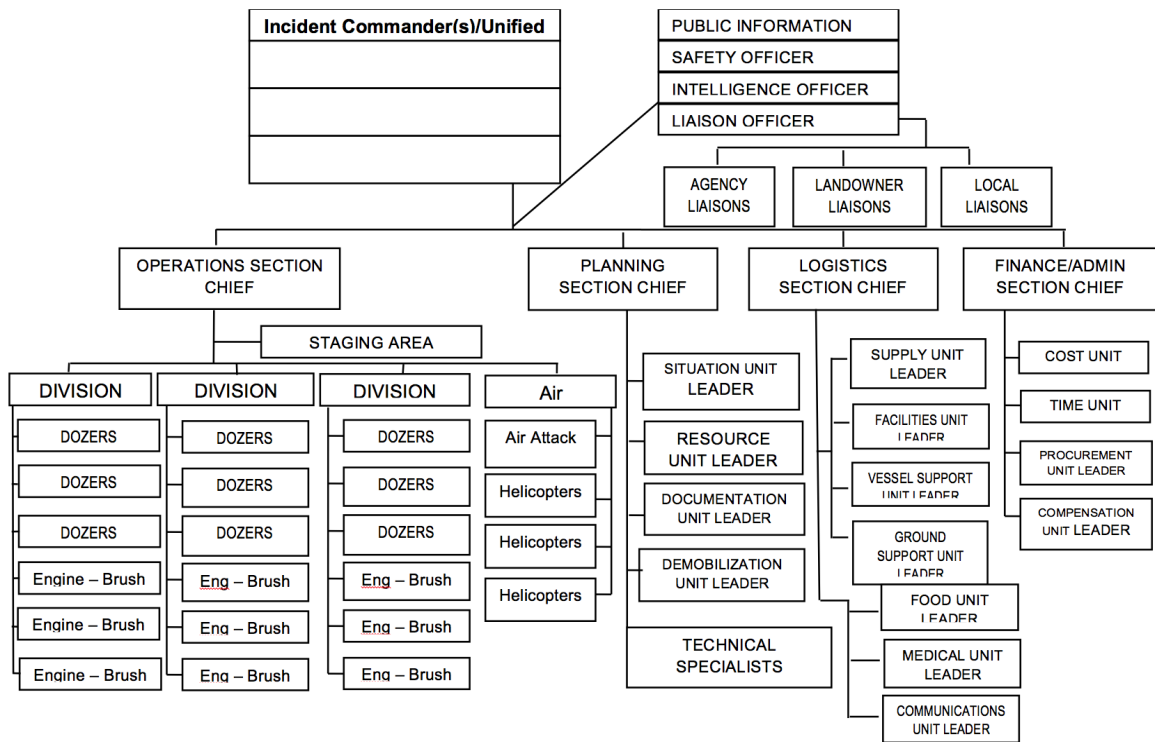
Incident Commander(s)/Unified

PUBLIC INFORMATION
SAFETY OFFICER
INTELLIGENCE OFFICER
LIAISON OFFICER

AGENCY LIAISONS
LANDOWNER LIAISONS
LOCAL LIAISONS

OPERATIONS SECTION CHIEF
PLANNING SECTION CHIEF
LOGISTICS SECTION CHIEF
FINANCE/ADMIN SECTION CHIEF

STAGING AREA

DIVISION
DOZERS
DOZERS
DOZERS
Engine – Brush
Engine – Brush
Engine – Brush

DIVISION
DOZERS
DOZERS
DOZERS
Eng – Brush
Eng – Brush
Eng – Brush

DIVISION
DOZERS
DOZERS
DOZERS
Eng – Brush
Eng – Brush
Eng – Brush

Air
Air Attack
Helicopters
Helicopters
Helicopters

SITUATION UNIT LEADER
RESOURCE UNIT LEADER
DOCUMENTATION UNIT LEADER
DEMOBILIZATION UNIT LEADER
TECHNICAL SPECIALISTS

SUPPLY UNIT LEADER
FACILITIES UNIT LEADER
VESSEL SUPPORT UNIT LEADER
GROUND SUPPORT UNIT LEADER
FOOD UNIT LEADER
MEDICAL UNIT LEADER
COMMUNICATIONS UNIT LEADER

COST UNIT
TIME UNIT
PROCUREMENT UNIT LEADER
COMPENSATION UNIT LEADER